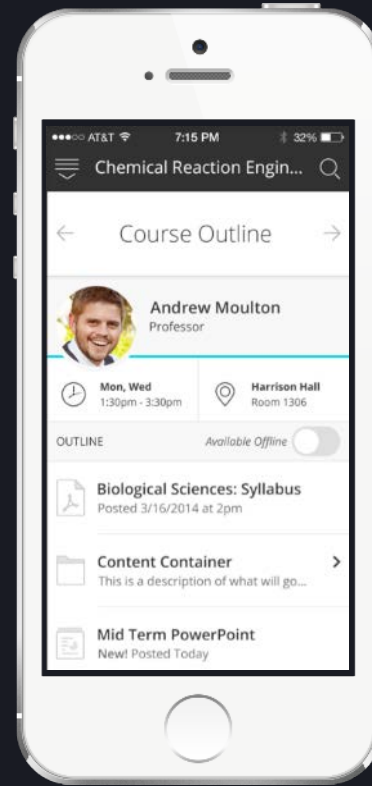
●●●○○ AT&T 7:15 PM 32%

Chemical Reaction Engin...

Course Outline

Andrew Moulton
Professor

Mon, Wed
1:30pm - 3:30pm

Harrison Hall
Room 1306

OUTLINE

Available Offline

Biological Sciences: Syllabus
Posted 3/16/2014 at 2pm

Content Container
This is a description of what will go...

Mid Term PowerPoint
New! Posted Today